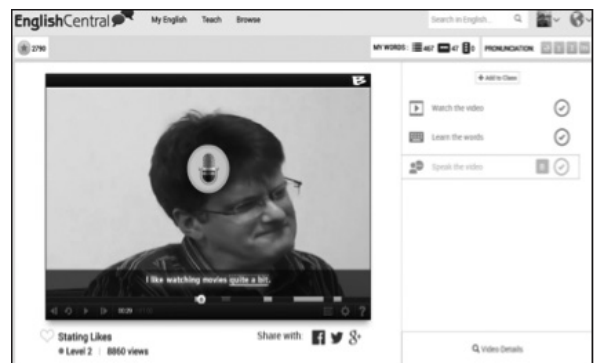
EnglishCentral My English Teach Browse Search in English...

2790

MY WORDS: 467 47 0 PRONUNCIATION

+ Add to Class

Watch the video

Learn the words

Speak the video

I like watching movies quite a bit.

0:29

Stating Likes
Level 2 | 8860 views

Share with:

Video Details